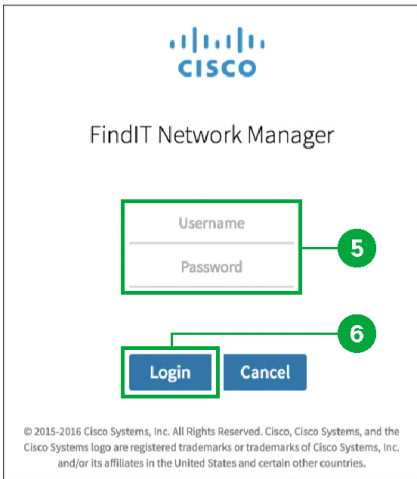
CISCO

FindIT Network Manager

Username

Password

5

6

Login

Cancel

© 2015-2016 Cisco Systems, Inc. All Rights Reserved. Cisco, Cisco Systems, and the Cisco Systems logo are registered trademarks or trademarks of Cisco Systems, Inc. and/or its affiliates in the United States and certain other countries.